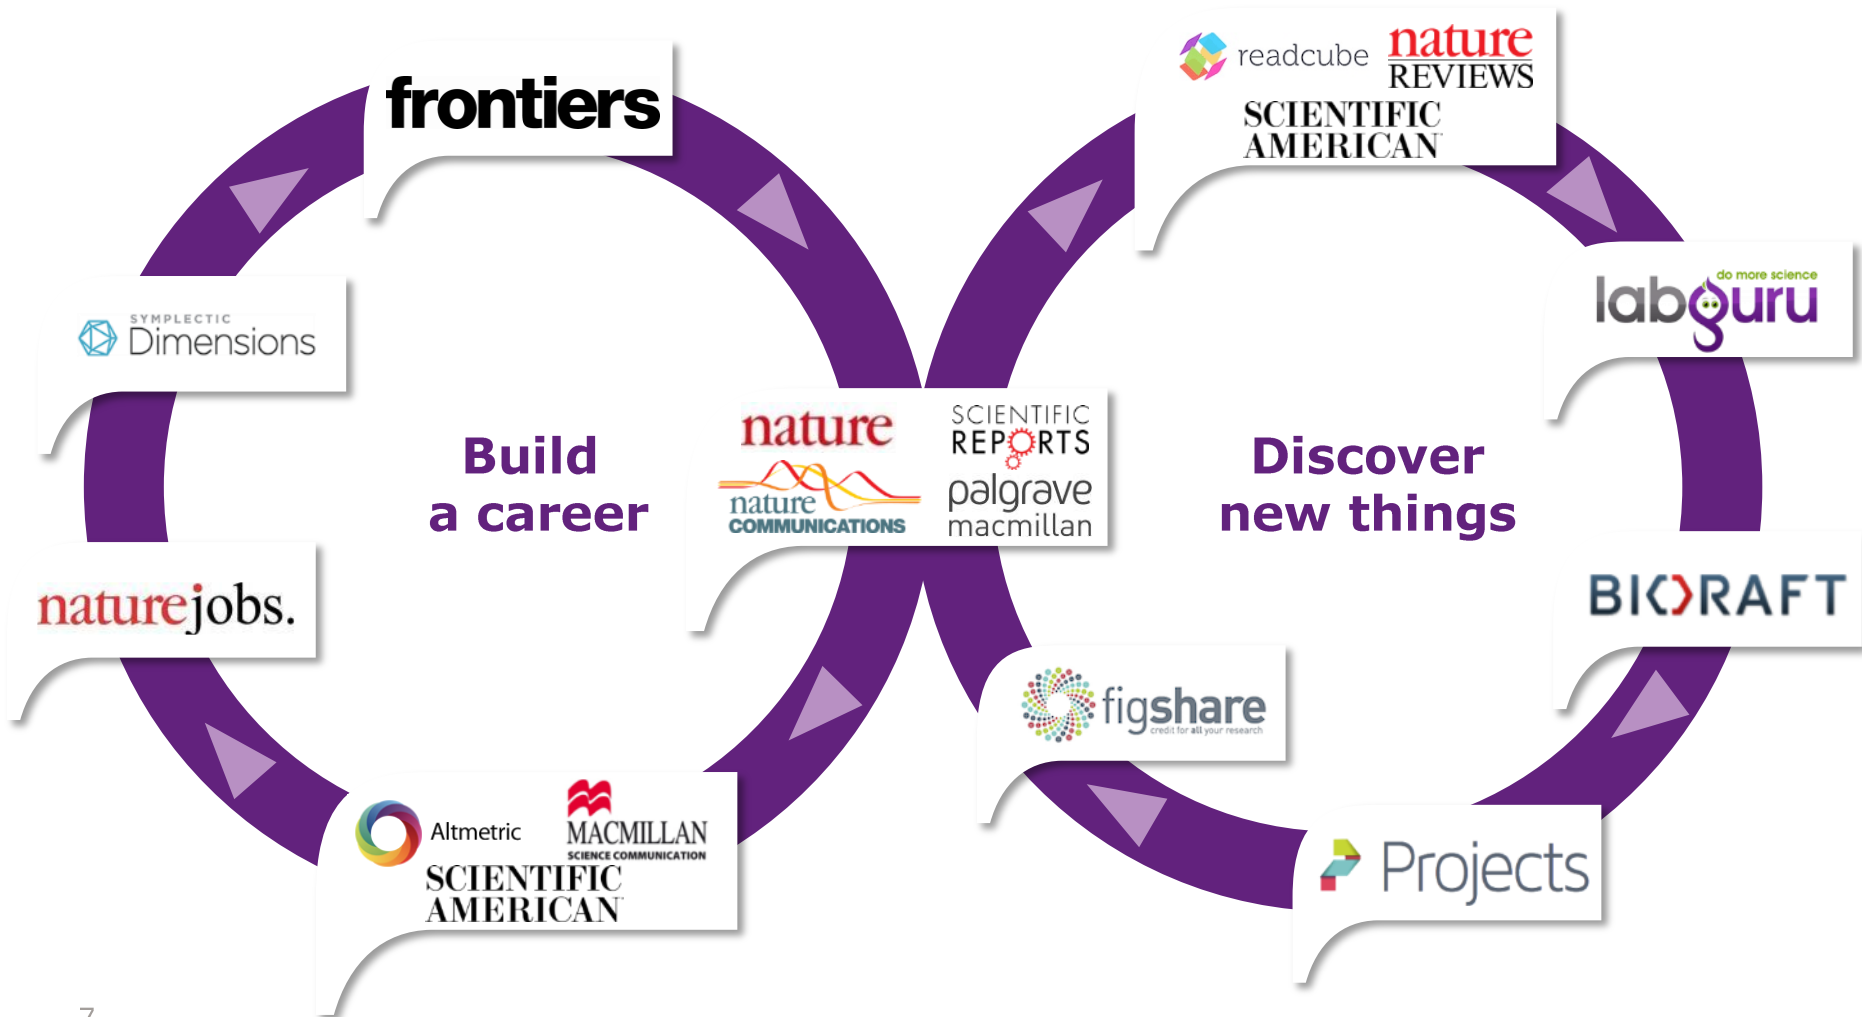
frontiers

readcube

nature REVIEWS

SCIENTIFIC AMERICAN

SYMPLECTIC Dimensions

labguru do more science

Build a career

nature

nature COMMUNICATIONS

SCIENTIFIC REPORTS

palgrave macmillan

Discover new things

naturejobs.

BIORAFT

figshare credit for all your research

Altmetric

MACMILLAN SCIENCE COMMUNICATION

SCIENTIFIC AMERICAN

Projects

7